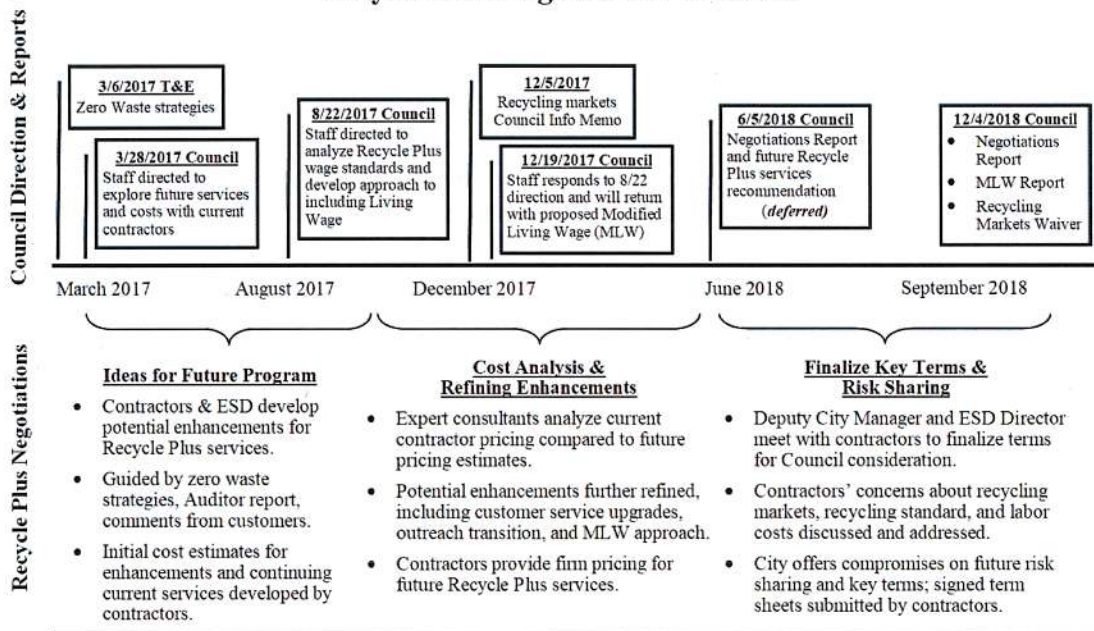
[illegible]

Council Direction & Reports

3/6/2017 T&E
Zero Waste strategies

3/28/2017 Council
Staff directed to explore future services and costs with current contractors

8/22/2017 Council
Staff directed to analyze Recycle Plus wage standards and develop approach to including Living Wage

12/5/2017
Recycling markets Council Info Memo

12/19/2017 Council
Staff responds to 8/22 direction and will return with proposed Modified Living Wage (MLW)

6/5/2018 Council
Negotiations Report and future Recycle Plus services recommendation (*deferred*)

12/4/2018 Council
- Negotiations Report
- MLW Report
- Recycling Markets Waiver

March 2017 August 2017 December 2017 June 2018 September 2018

Recycle Plus Negotiations

Ideas for Future Program
- Contractors & ESD develop potential enhancements for Recycle Plus services.
- Guided by zero waste strategies, Auditor report, comments from customers.
- Initial cost estimates for enhancements and continuing current services developed by contractors.

Cost Analysis & Refining Enhancements
- Expert consultants analyze current contractor pricing compared to future pricing estimates.
- Potential enhancements further refined, including customer service upgrades, outreach transition, and MLW approach.
- Contractors provide firm pricing for future Recycle Plus services.

Finalize Key Terms & Risk Sharing
- Deputy City Manager and ESD Director meet with contractors to finalize terms for Council consideration.
- Contractors' concerns about recycling markets, recycling standard, and labor costs discussed and addressed.
- City offers compromises on future risk sharing and key terms; signed term sheets submitted by contractors.